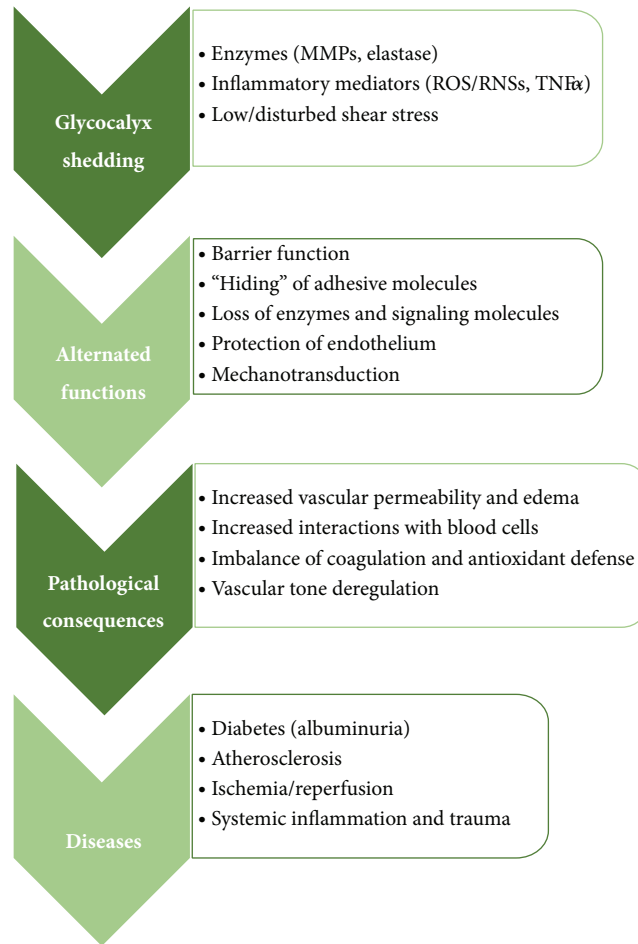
Glycocalyx shedding

• Enzymes (MMPs, elastase)
• Inflammatory mediators (ROS/RNSs, TNF$\alpha$)
• Low/disturbed shear stress

Alternated functions

• Barrier function
• “Hiding” of adhesive molecules
• Loss of enzymes and signaling molecules
• Protection of endothelium
• Mechanotransduction

Pathological consequences

• Increased vascular permeability and edema
• Increased interactions with blood cells
• Imbalance of coagulation and antioxidant defense
• Vascular tone deregulation

Diseases

• Diabetes (albuminuria)
• Atherosclerosis
• Ischemia/reperfusion
• Systemic inflammation and trauma